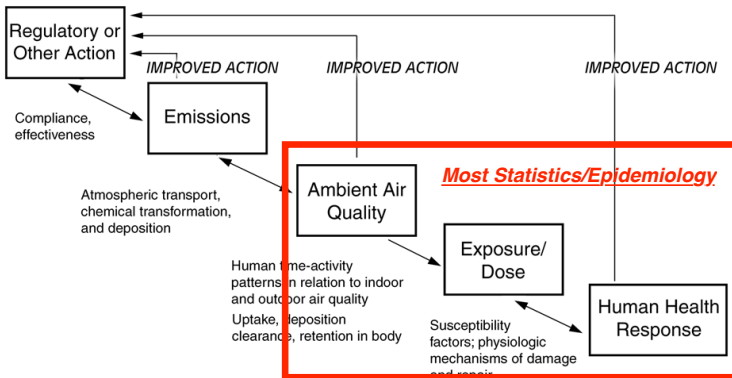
Regulatory or Other Action

IMPROVED ACTION

IMPROVED ACTION

IMPROVED ACTION

Compliance, effectiveness

Emissions

Most Statistics/Epidemiology

Atmospheric transport, chemical transformation, and deposition

Ambient Air Quality

Exposure/ Dose

Human time-activity patterns in relation to indoor and outdoor air quality

Uptake, deposition clearance, retention in body

Susceptibility factors; physiologic mechanisms of damage and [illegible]

Human Health Response